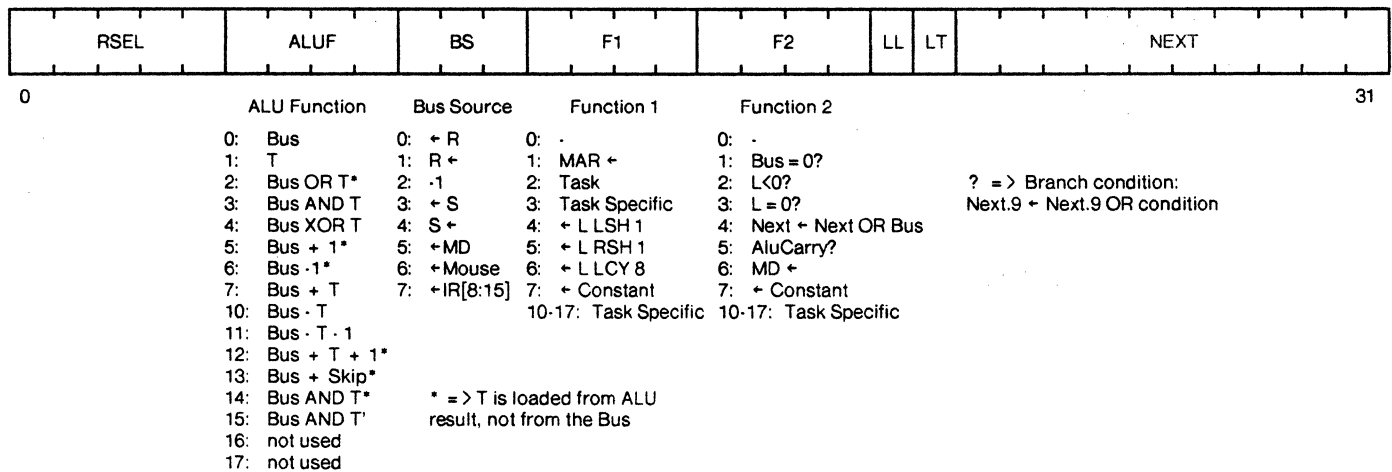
| RSEL | ALUF | BS | F1 | F2 | LL | LT | NEXT |
|---|---|---|---|---|---|---|---|

0

31

ALU Function
0: Bus
1: T
2: Bus OR T*
3: Bus AND T
4: Bus XOR T
5: Bus + 1*
6: Bus - 1*
7: Bus + T
10: Bus - T
11: Bus - T - 1
12: Bus + T + 1*
13: Bus + Skip*
14: Bus AND T*
15: Bus AND T'
16: not used
17: not used

Bus Source
0: ← R
1: R ←
2: -1
3: ← S
4: S ←
5: ← MD
6: ← Mouse
7: ← IR[8:15]

Function 1
0: -
1: MAR ←
2: Task
3: Task Specific
4: ← L LSH 1
5: ← L RSH 1
6: ← L LCY 8
7: ← Constant
10-17: Task Specific

Function 2
0: -
1: Bus = 0?
2: L<0?
3: L = 0?
4: Next ← Next OR Bus
5: AluCarry?
6: MD ←
7: ← Constant
10-17: Task Specific

* => T is loaded from ALU result, not from the Bus

? => Branch condition:
Next.9 ← Next.9 OR condition